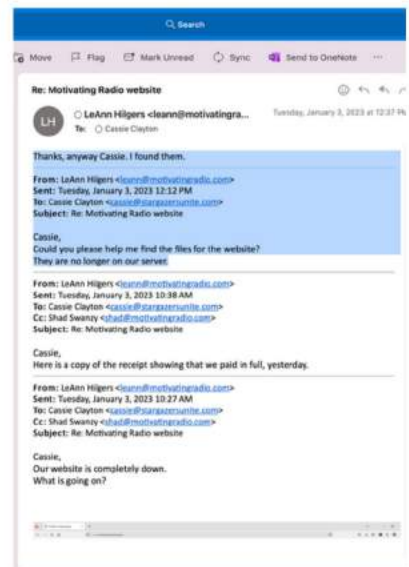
Search

Move Flag Mark Unread Sync Send to OneNote ···

Re: Motivating Radio website

LH LeAnn Hilgers <leann@motivatingra... Tuesday, January 3, 2023 at 12:37 PM
To: Cassie Clayton

Thanks, anyway Cassie. I found them.

From: LeAnn Hilgers <leann@motivatingradio.com>
Sent: Tuesday, January 3, 2023 12:12 PM
To: Cassie Clayton <cassie@stargazersunite.com>
Subject: Re: Motivating Radio website

Cassie,
Could you please help me find the files for the website?
They are no longer on our server.

From: LeAnn Hilgers <leann@motivatingradio.com>
Sent: Tuesday, January 3, 2023 10:38 AM
To: Cassie Clayton <cassie@stargazersunite.com>
Cc: Shad Swanzy <shad@motivatingradio.com>
Subject: Re: Motivating Radio website

Cassie,
Here is a copy of the receipt showing that we paid in full, yesterday.

From: LeAnn Hilgers <leann@motivatingradio.com>
Sent: Tuesday, January 3, 2023 10:27 AM
To: Cassie Clayton <cassie@stargazersunite.com>
Cc: Shad Swanzy <shad@motivatingradio.com>
Subject: Re: Motivating Radio website

Cassie,
Our website is completely down.
What is going on?